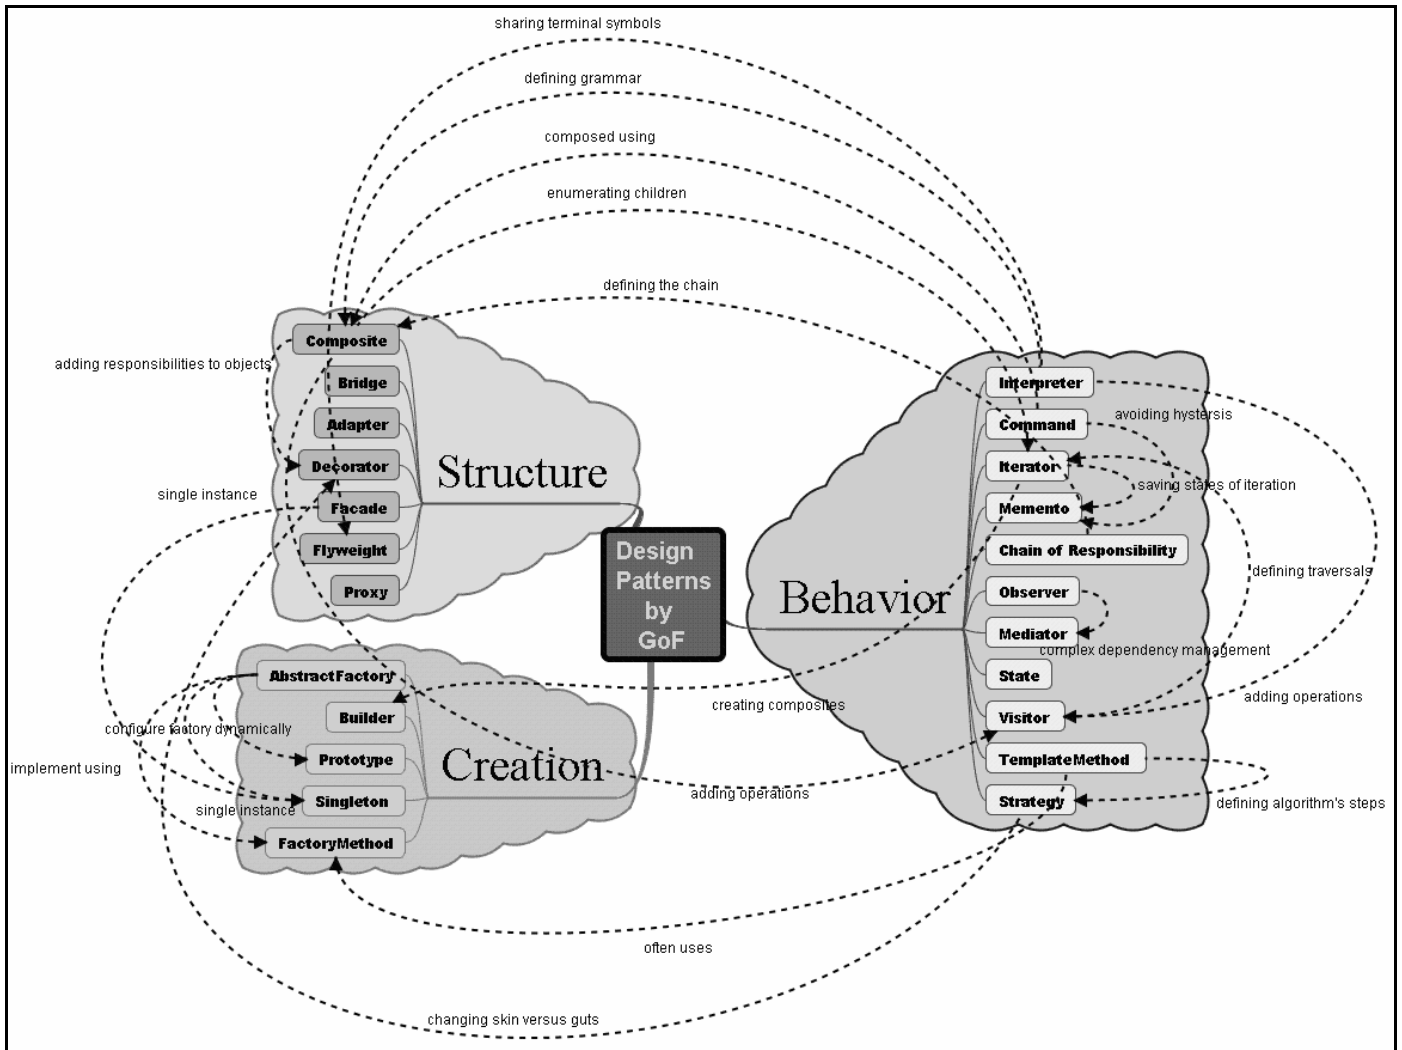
sharing terminal symbols

defining grammar

composed using

enumerating children

defining the chain

adding responsibilities to objects

Composite

Bridge

Adapter

Decorator

Structure

single instance

Facade

Flyweight

Proxy

Design Patterns by GoF

Interpreter

Command

avoiding hystersis

Iterator

saving states of iteration

Memento

Chain of Responsibility

defining traversals

Behavior

Observer

Mediator

complex dependency management

State

adding operations

Visitor

TemplateMethod

Strategy

defining algorithm's steps

AbstractFactory

Builder

creating composites

configure factory dynamically

Prototype

implement using

Creation

Singleton

single instance

adding operations

FactoryMethod

often uses

changing skin versus guts